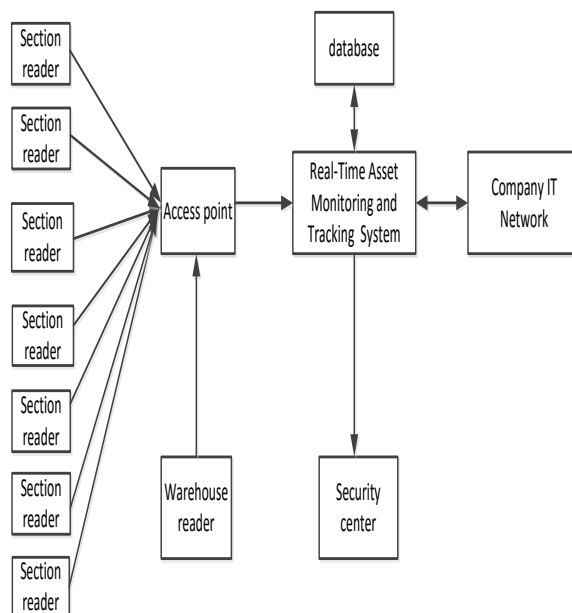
Section reader

Section reader

Section reader

Section reader

Section reader

Section reader

Section reader

Access point

Warehouse reader

database

Real-Time Asset Monitoring and Tracking System

Company IT Network

Security center